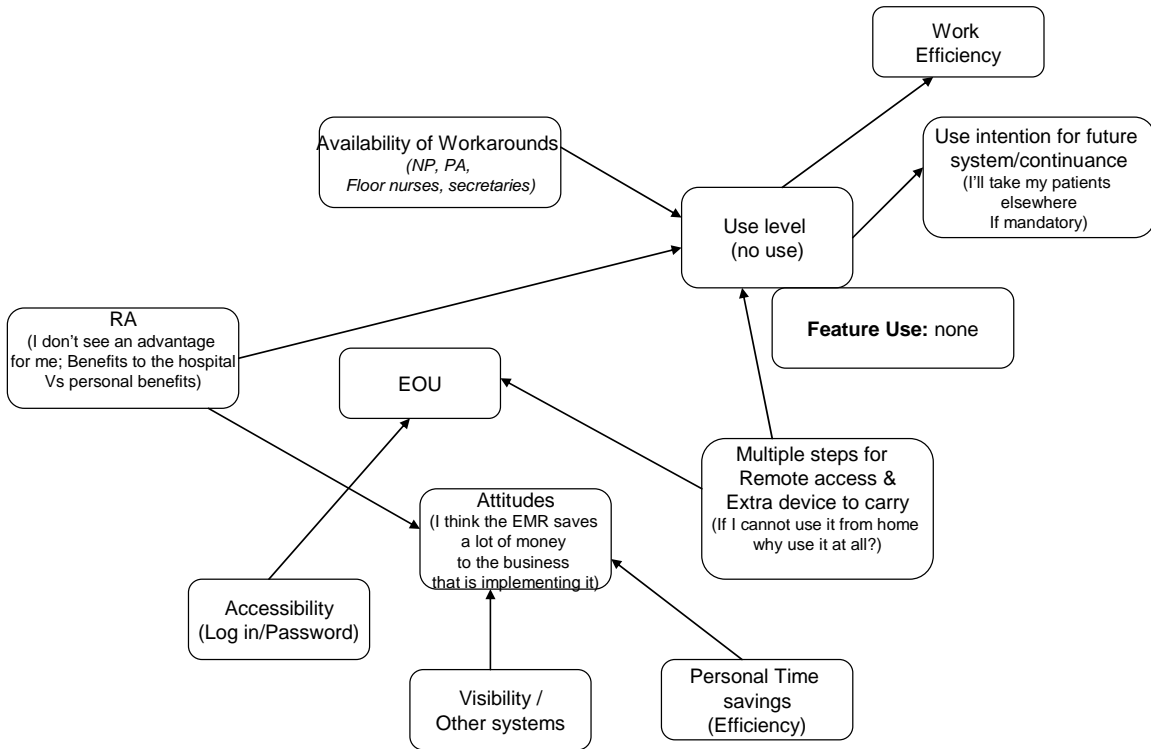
Work Efficiency

Availability of Workarounds
(NP, PA, Floor nurses, secretaries)

Use intention for future system/continuance
(I'll take my patients elsewhere If mandatory)

Use level
(no use)

RA
(I don't see an advantage for me; Benefits to the hospital Vs personal benefits)

Feature Use: none

EOU

Multiple steps for Remote access & Extra device to carry
(If I cannot use it from home why use it at all?)

Attitudes
(I think the EMR saves a lot of money to the business that is implementing it)

Accessibility
(Log in/Password)

Visibility / Other systems

Personal Time savings
(Efficiency)